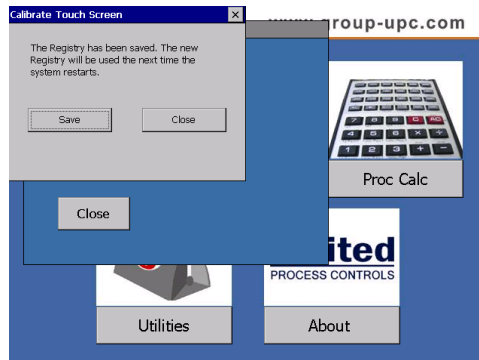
Calibrate Touch Screen

×

The Registry has been saved. The new Registry will be used the next time the system restarts.

Save

Close

www.group-upc.com

Close

Proc Calc

ited
PROCESS CONTROLS

Utilities

About